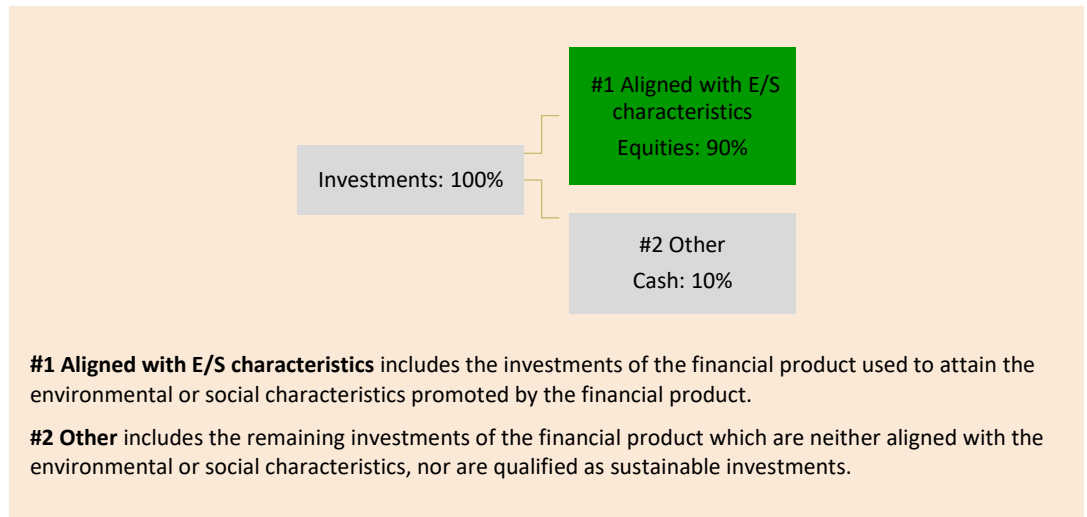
Investments: 100%

#1 Aligned with E/S characteristics

Equities: 90%

#2 Other

Cash: 10%

**#1 Aligned with E/S characteristics** includes the investments of the financial product used to attain the environmental or social characteristics promoted by the financial product.

**#2 Other** includes the remaining investments of the financial product which are neither aligned with the environmental or social characteristics, nor are qualified as sustainable investments.